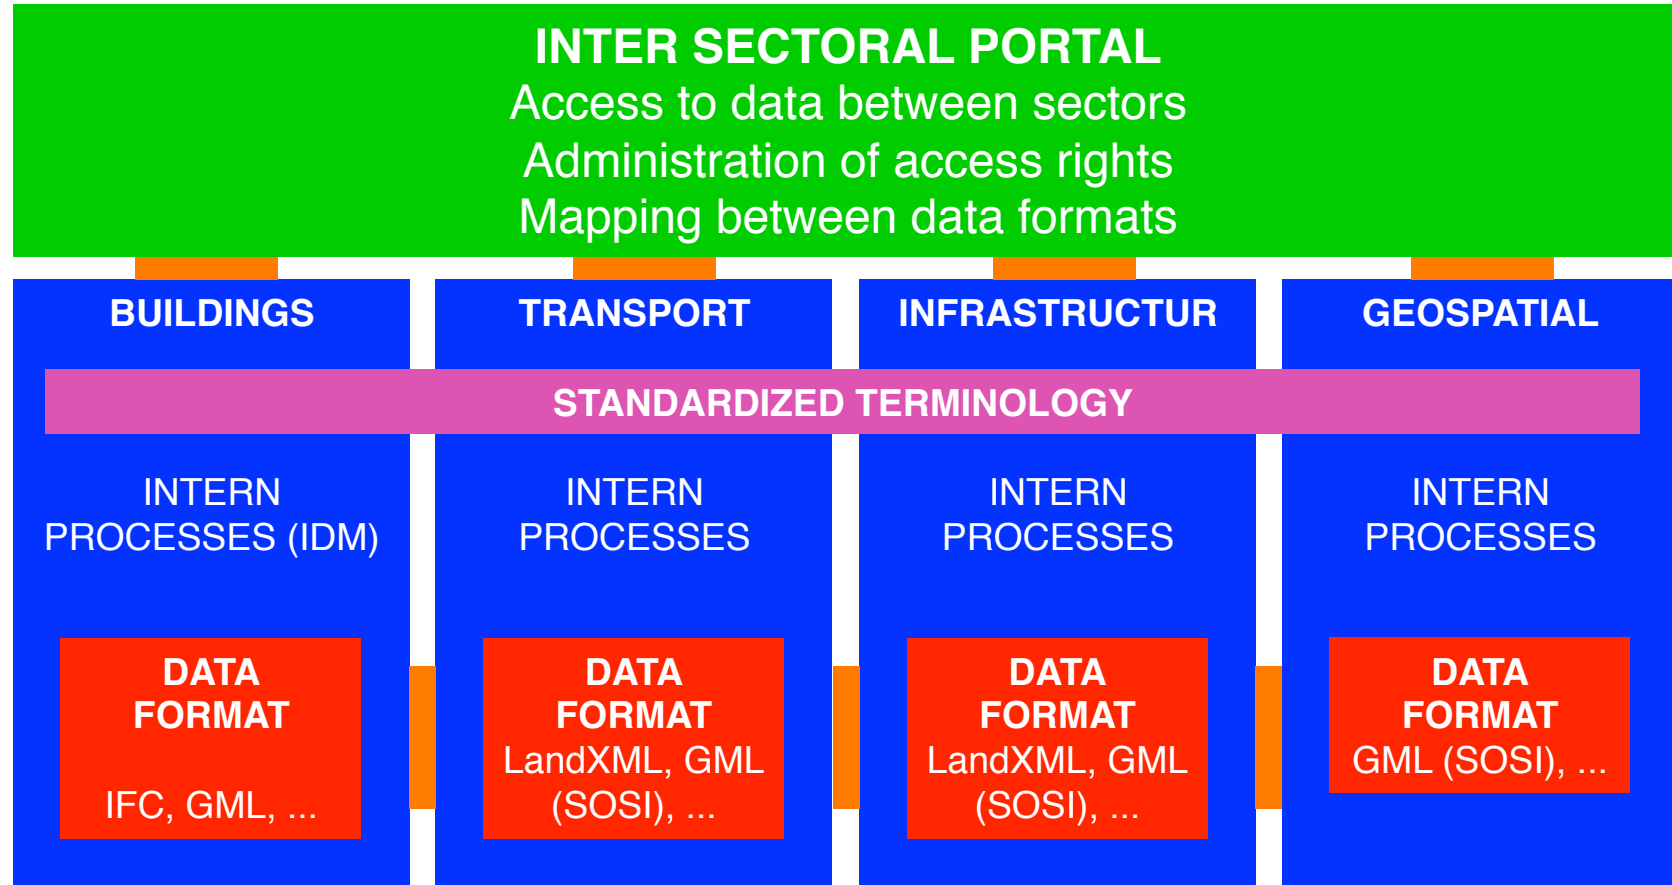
INTER SECTORAL PORTAL
Access to data between sectors
Administration of access rights
Mapping between data formats

BUILDINGS

TRANSPORT

INFRASTRUCTUR

GEOSPATIAL

STANDARDIZED TERMINOLOGY

INTERN PROCESSES (IDM)

INTERN PROCESSES

INTERN PROCESSES

INTERN PROCESSES

DATA FORMAT

IFC, GML, ...

DATA FORMAT
LandXML, GML (SOSI), ...

DATA FORMAT
LandXML, GML (SOSI), ...

DATA FORMAT
GML (SOSI), ...